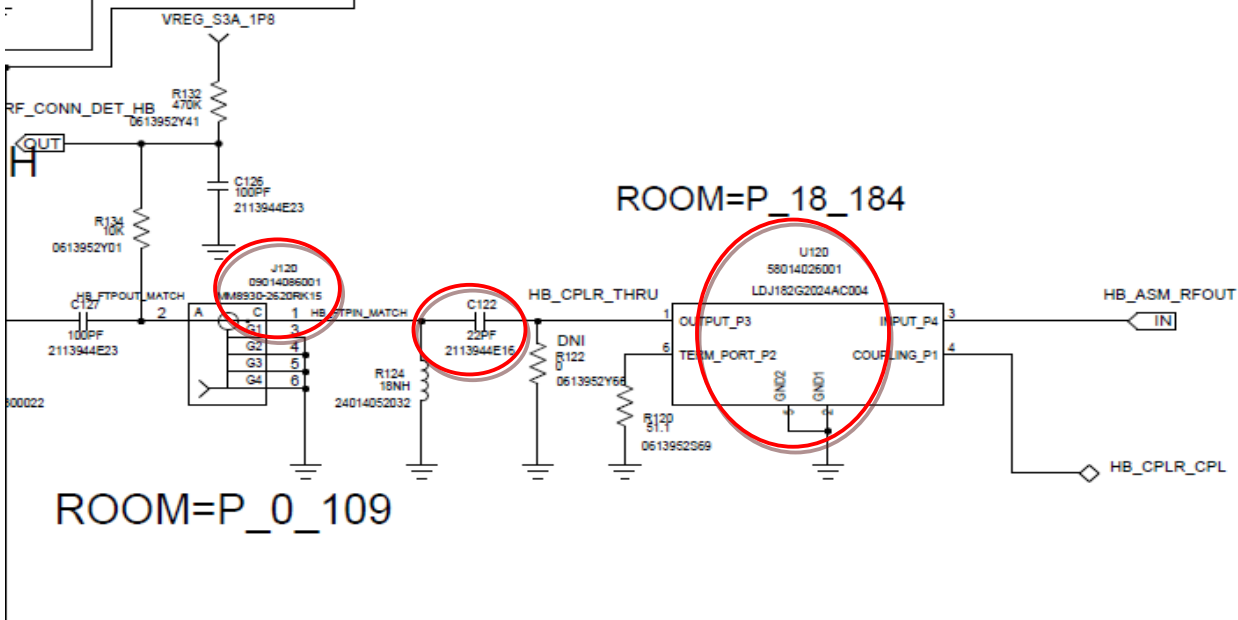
VREG_S3A_1P8

R132
470K
RF_CONN_DET_HB
0613952Y41

OUT

H

C126
100PF
2113944E23

ROOM=P_18_184

R134
10K
0613952Y01

J120
09014086001
MM8930-2620RK15

U120
58014026001
LDJ182G2024AC004

HB_FTPOUT_MATCH
C127
100PF
2113944E23

2

A C
G1 3
G2 4
G3 5
G4 6

1

HB_FTPIN_MATCH

C122
22PF
2113944E16

HB_CPLR_THRU

DNI
R122
0
0613952Y66

1 OUTPUT_P3
6 TERM_PORT_P2
INPUT_P4 3
COUPLING_P1 4
GND2
GND1

HB_ASM_RFOUT
IN

R124
18NH
24014052032

R120
51.1
0613952S69

300022

HB_CPLR_CPL

ROOM=P_0_109